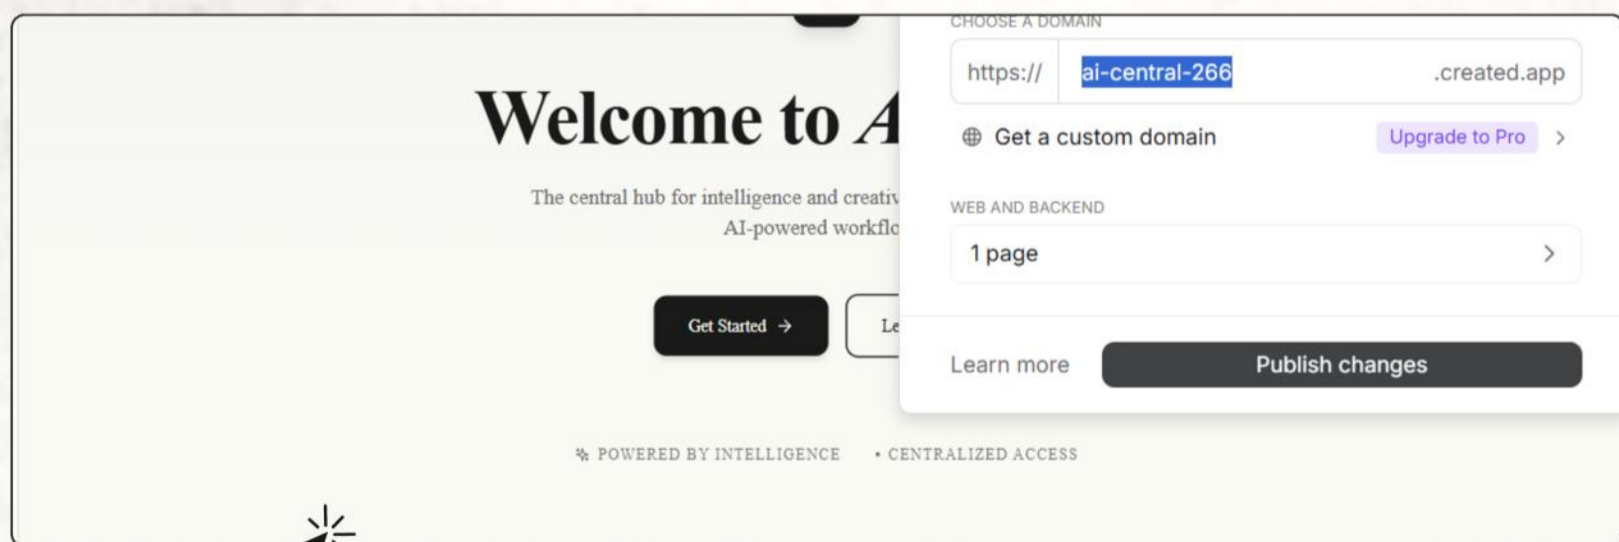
Welcome to A

The central hub for intelligence and creativ
AI-powered workflo

Get Started →

Le

POWERED BY INTELLIGENCE • CENTRALIZED ACCESS

CHOOSE A DOMAIN

https:// ai-central-266 .created.app

Get a custom domain Upgrade to Pro >

WEB AND BACKEND

1 page >

Learn more Publish changes